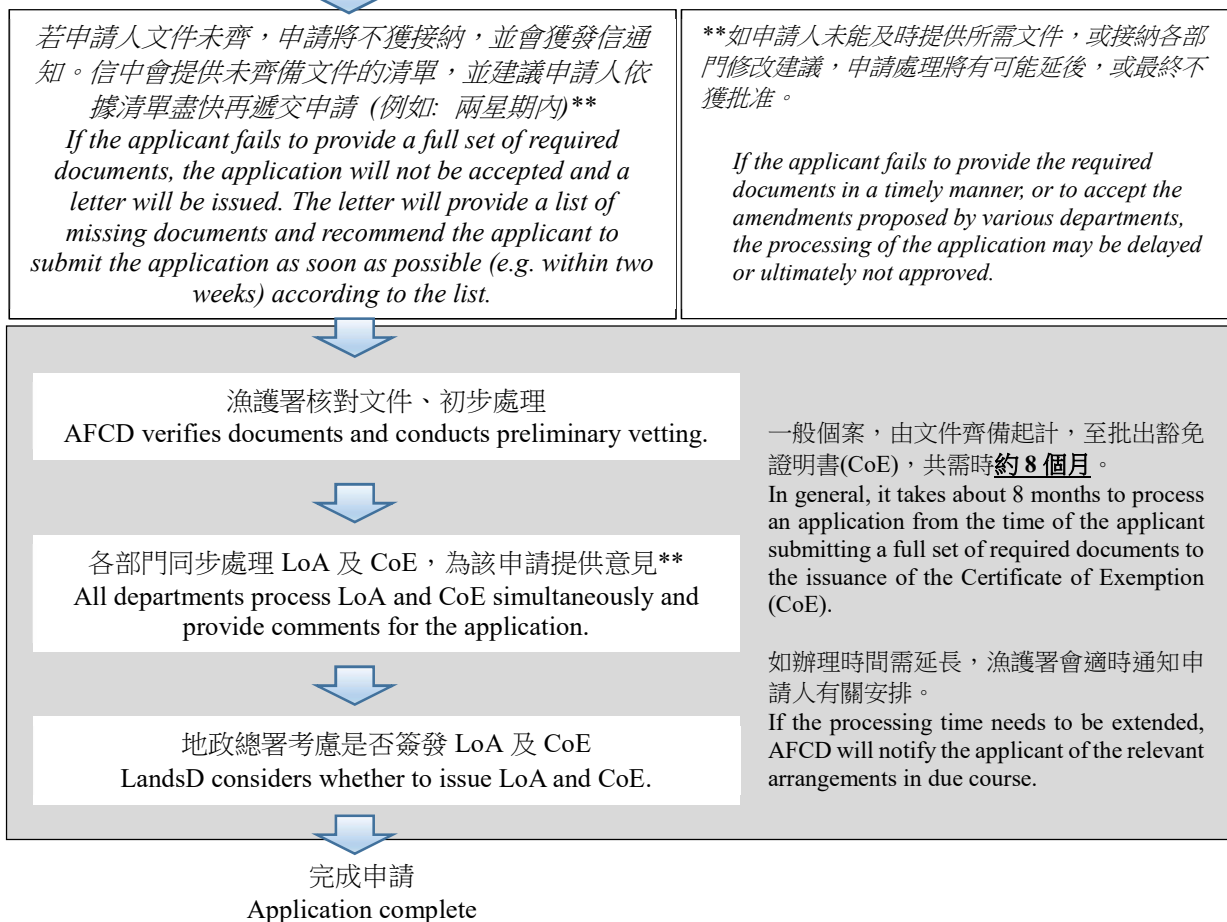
若申請人文件未齊，申請將不獲接納，並會獲發信通知。信中會提供未齊備文件的清單，並建議申請人依據清單盡快再遞交申請 (例如: 兩星期內)**
If the applicant fails to provide a full set of required documents, the application will not be accepted and a letter will be issued. The letter will provide a list of missing documents and recommend the applicant to submit the application as soon as possible (e.g. within two weeks) according to the list.

**如申請人未能及時提供所需文件，或接納各部門修改建議，申請處理將有可能延後，或最終不獲批准。

If the applicant fails to provide the required documents in a timely manner, or to accept the amendments proposed by various departments, the processing of the application may be delayed or ultimately not approved.

漁護署核對文件、初步處理
AFCD verifies documents and conducts preliminary vetting.

各部門同步處理 LoA 及 CoE，為該申請提供意見**
All departments process LoA and CoE simultaneously and provide comments for the application.

地政總署考慮是否簽發 LoA 及 CoE
LandsD considers whether to issue LoA and CoE.

一般個案，由文件齊備起計，至批出豁免證明書(CoE)，共需時約 8 個月。
In general, it takes about 8 months to process an application from the time of the applicant submitting a full set of required documents to the issuance of the Certificate of Exemption (CoE).

如辦理時間需延長，漁護署會適時通知申請人有關安排。
If the processing time needs to be extended, AFCD will notify the applicant of the relevant arrangements in due course.

完成申請
Application complete